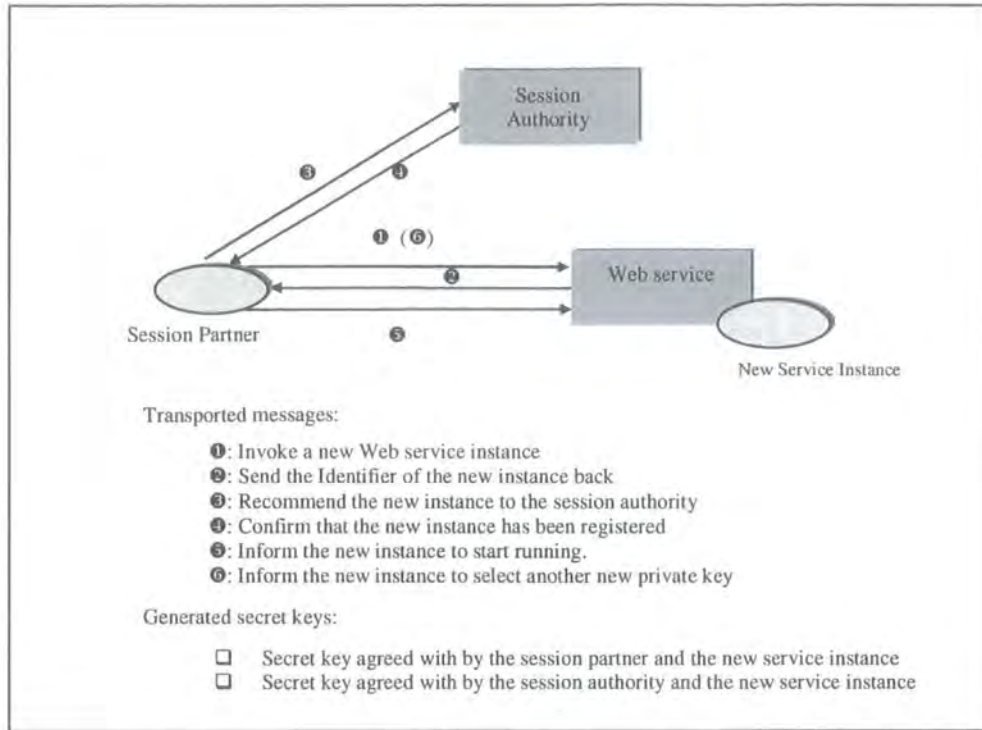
Session Authority

❸

❹

❶ (❻)

❷

Web service

Session Partner

❺

New Service Instance

Transported messages:

❶: Invoke a new Web service instance
❷: Send the Identifier of the new instance back
❸: Recommend the new instance to the session authority
❹: Confirm that the new instance has been registered
❺: Inform the new instance to start running.
❻: Inform the new instance to select another new private key

Generated secret keys:

☐ Secret key agreed with by the session partner and the new service instance
☐ Secret key agreed with by the session authority and the new service instance